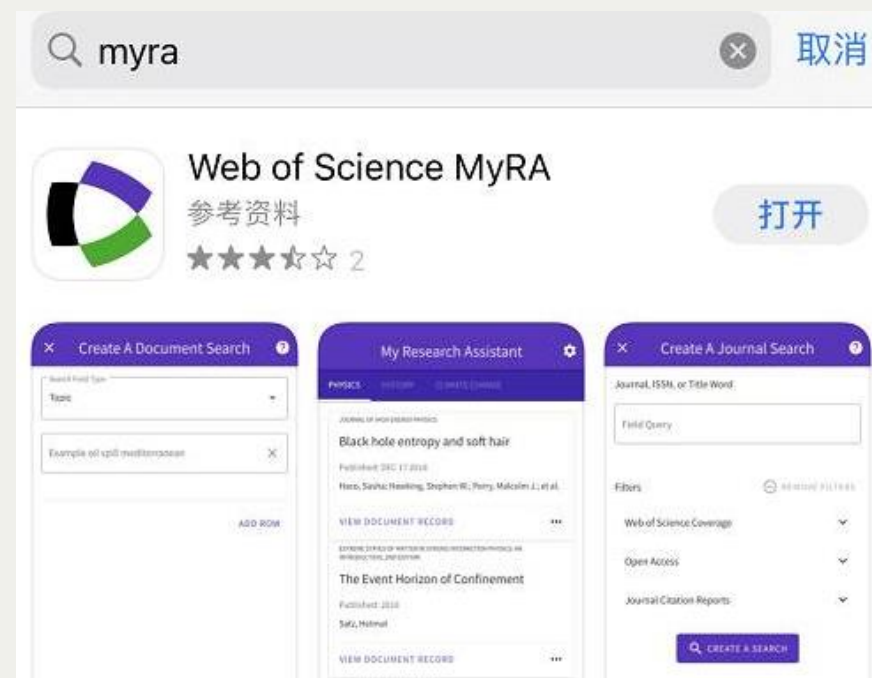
myra

取消

Web of Science MyRA

参考资料

2

打开

Create A Document Search

Search Field Type

Topic

Example oil spill mediterranean

ADD ROW

My Research Assistant

PHYSICS HISTORY CLIMATE CHANGE

JOURNAL OF HIGH ENERGY PHYSICS

Black hole entropy and soft hair

Published: DEC 17 2018

Haco, Sasha; Hawking, Stephen W.; Perry, Malcolm J.; et al.

VIEW DOCUMENT RECORD

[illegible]

The Event Horizon of Confinement

Published: 2018

Satz, Helmut

VIEW DOCUMENT RECORD

Create A Journal Search

Journal, ISSN, or Title Word

Field Query

Filters

REMOVE FILTERS

Web of Science Coverage

Open Access

Journal Citation Reports

CREATE A SEARCH